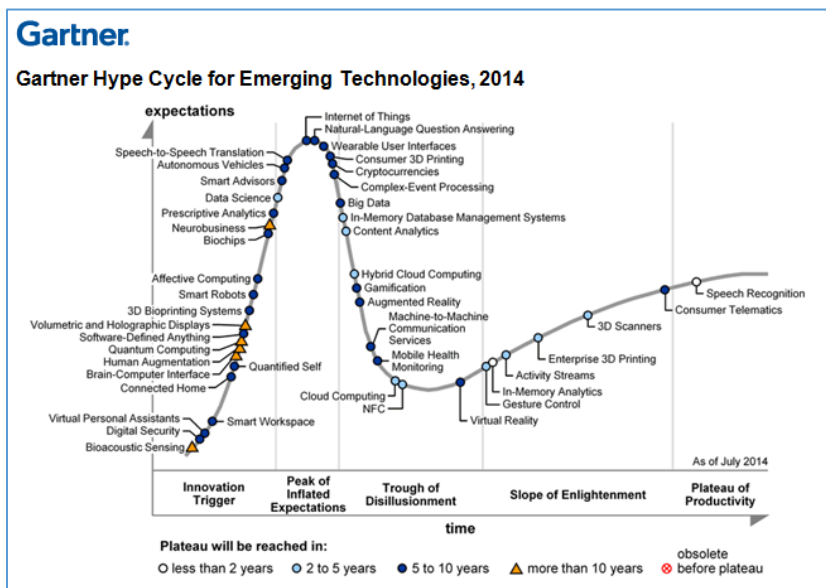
Gartner.

Gartner Hype Cycle for Emerging Technologies, 2014

expectations

Internet of Things
Natural-Language Question Answering
Wearable User Interfaces
Consumer 3D Printing
Cryptocurrencies
Complex-Event Processing
Big Data
In-Memory Database Management Systems
Content Analytics
Hybrid Cloud Computing
Gamification
Augmented Reality
Machine-to-Machine Communication Services
Mobile Health Monitoring
Cloud Computing
NFC
Virtual Reality
Gesture Control
In-Memory Analytics
Activity Streams
Enterprise 3D Printing
3D Scanners
Consumer Telematics
Speech Recognition

Speech-to-Speech Translation
Autonomous Vehicles
Smart Advisors
Data Science
Prescriptive Analytics
Neurobusiness
Biochips
Affective Computing
Smart Robots
3D Bioprinting Systems
Volumetric and Holographic Displays
Software-Defined Anything
Quantum Computing
Human Augmentation
Brain-Computer Interface
Quantified Self
Connected Home
Virtual Personal Assistants
Smart Workspace
Digital Security
Bioacoustic Sensing

As of July 2014

Innovation Trigger | Peak of Inflated Expectations | Trough of Disillusionment | Slope of Enlightenment | Plateau of Productivity

time

Plateau will be reached in:
○ less than 2 years ● 2 to 5 years ● 5 to 10 years ▲ more than 10 years ⊗ obsolete before plateau